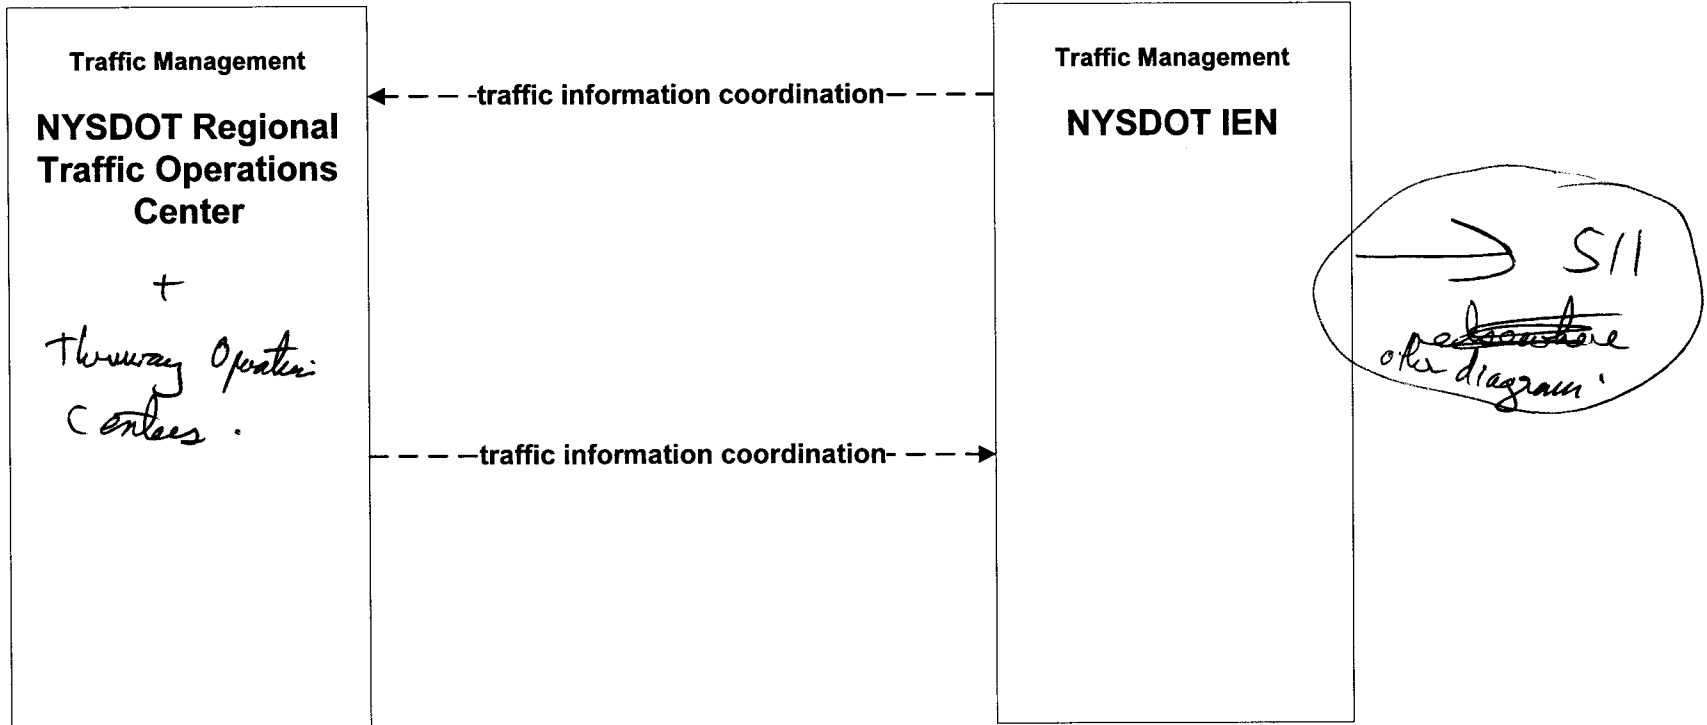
Traffic Management

NYSDOT Regional Traffic Operations Center

+

Thruway Operation Centers.

-traffic information coordination-

-traffic information coordination-

Traffic Management

NYSDOT IEN

511

~~elsewhere~~ other diagram.